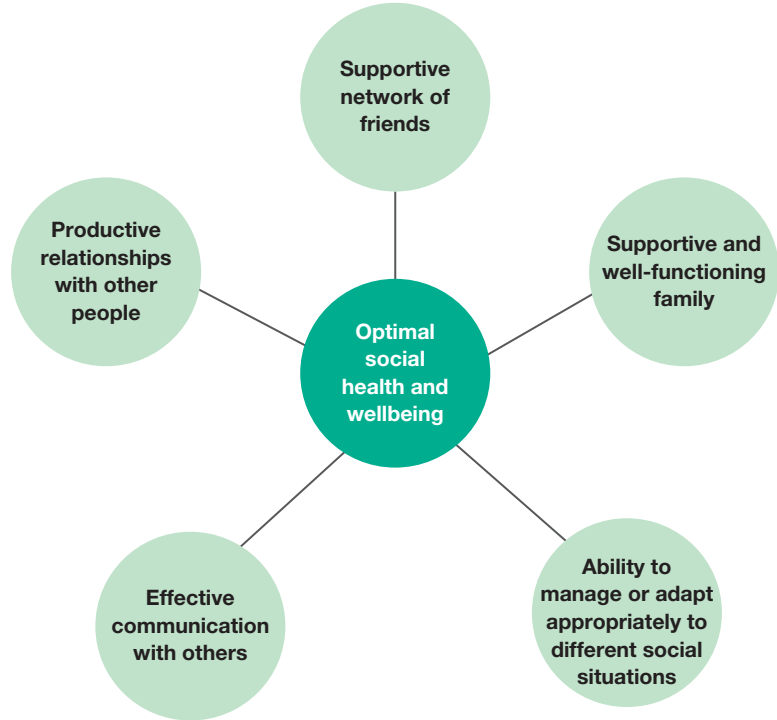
Supportive network of friends

Productive relationships with other people

Supportive and well-functioning family

Optimal social health and wellbeing

Effective communication with others

Ability to manage or adapt appropriately to different social situations